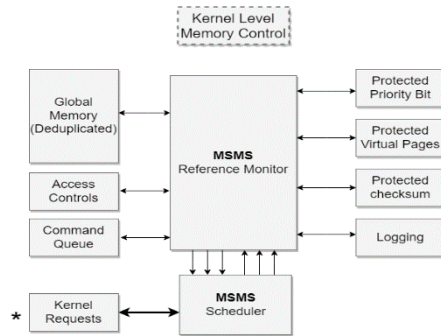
Kernel Level Memory Control

Global Memory (Deduplicated)

Access Controls

Command Queue

MSMS
Reference Monitor

Protected Priority Bit

Protected Virtual Pages

Protected checksum

Logging

*

Kernel Requests

MSMS
Scheduler